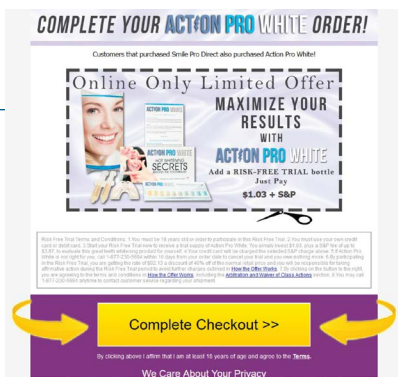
COMPLETE YOUR ACTION PRO WHITE ORDER!

Customers that purchased Smile Pro Direct also purchased Action Pro White!

Online Only Limited Offer

ACTION PRO WHITE

HOT WHITENING SECRETS

MAXIMIZE YOUR RESULTS WITH ACTION PRO WHITE

Add a RISK-FREE TRIAL bottle Just Pay

$1.03 + S&P

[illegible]

Complete Checkout >>

By clicking above I affirm that I am at least 18 years of age and agree to the Terms.

We Care About Your Privacy